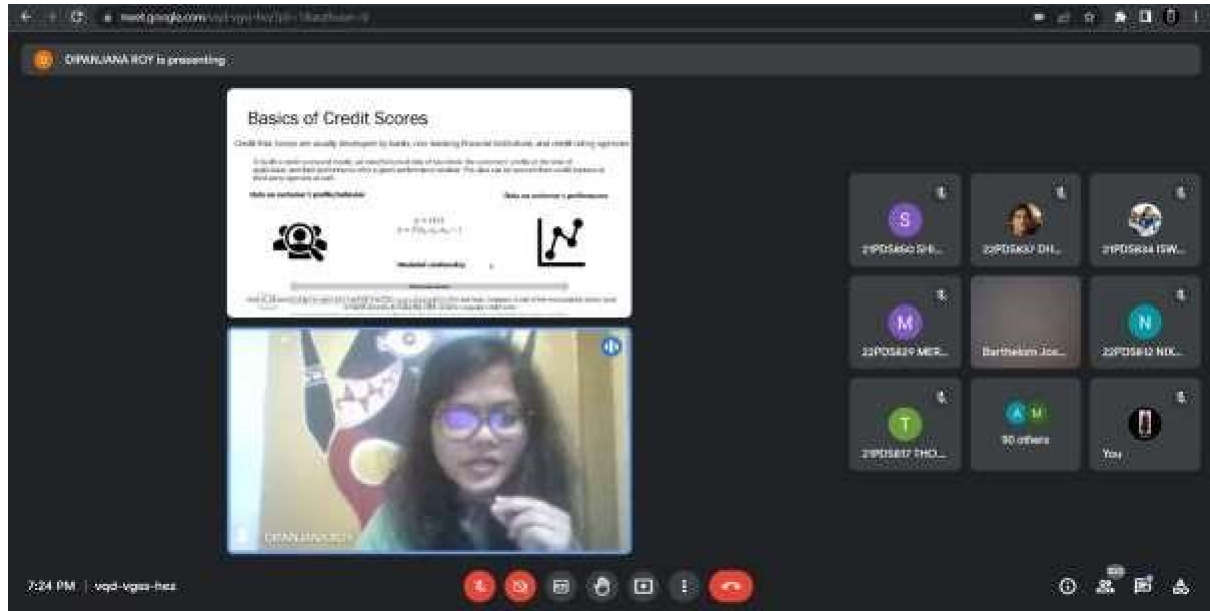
meet.google.com/vqd-vgss-hez?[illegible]

D DIPANJANA ROY is presenting

Basics of Credit Scores

Credit Risk Scores are usually developed by banks, non-banking financial institutions, and credit rating agencies

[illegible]

Data on customer's profile/behavior

Data on customer's performance

$y = f(x)$
$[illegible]$

Modeled relationship

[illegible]

DIPANJANA ROY

S
21PDS660 SHI...

22PDS637 DH...

21PDS634 ISW...

M
22PDS629 MER...

Bartholom Jos...

N
22PDS612 NIK...

T
21PDS617 THO...

A M
90 others

You

7:24 PM | vqd-vgss-hez